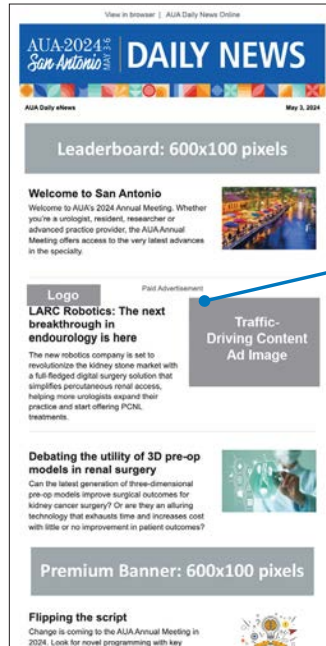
View in browser | AUA Daily News Online

AUA·2024 San Antonio MAY 3-6 DAILY NEWS

AUA Daily eNews

May 3, 2024

Leaderboard: 600x100 pixels

Welcome to San Antonio

Welcome to AUA's 2024 Annual Meeting. Whether you're a urologist, resident, researcher or advanced practice provider, the AUA Annual Meeting offers access to the very latest advances in the specialty.

Paid Advertisement

Logo

LARC Robotics: The next breakthrough in endourology is here

The new robotics company is set to revolutionize the kidney stone market with a full-fledged digital surgery solution that simplifies percutaneous renal access, helping more urologists expand their practice and start offering PCNL treatments.

Traffic-Driving Content Ad Image

Debating the utility of 3D pre-op models in renal surgery

Can the latest generation of three-dimensional pre-op models improve surgical outcomes for kidney cancer surgery? Or are they an alluring technology that exhausts time and increases cost with little or no improvement in patient outcomes?

Premium Banner: 600x100 pixels

Flipping the script

Change is coming to the AUA Annual Meeting in 2024. Look for novel programming with key